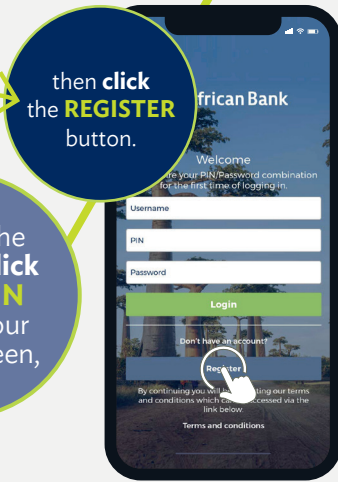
then click the REGISTER button.

he
ick
N
our
een,

frican Bank

Welcome

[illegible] your PIN/Password combination for the first time of logging in.

Username

PIN

Password

Login

Don't have an account?

Register

By continuing you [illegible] ting our terms and conditions which ca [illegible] ccessed via the link below.

Terms and conditions